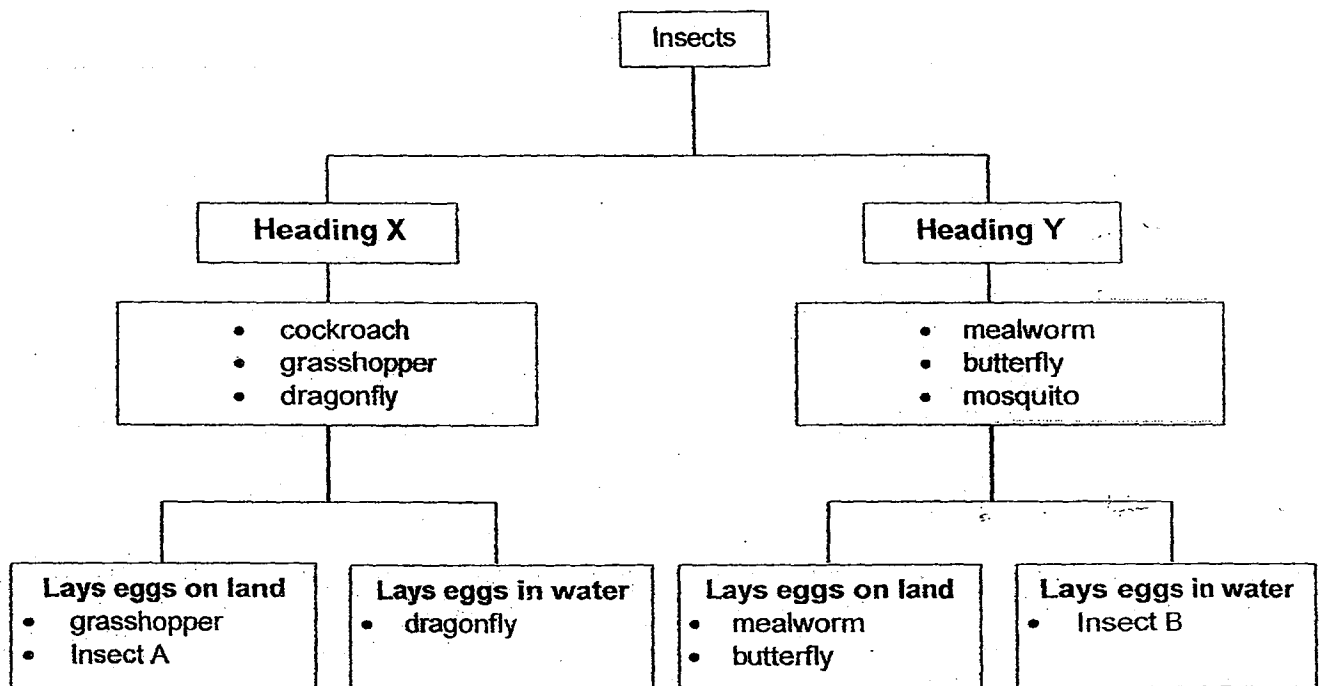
Insects

Heading X

- cockroach
- grasshopper
- dragonfly

Lays eggs on land
- grasshopper
- Insect A

Lays eggs in water
- dragonfly

Heading Y

- mealworm
- butterfly
- mosquito

Lays eggs on land
- mealworm
- butterfly

Lays eggs in water
- Insect B